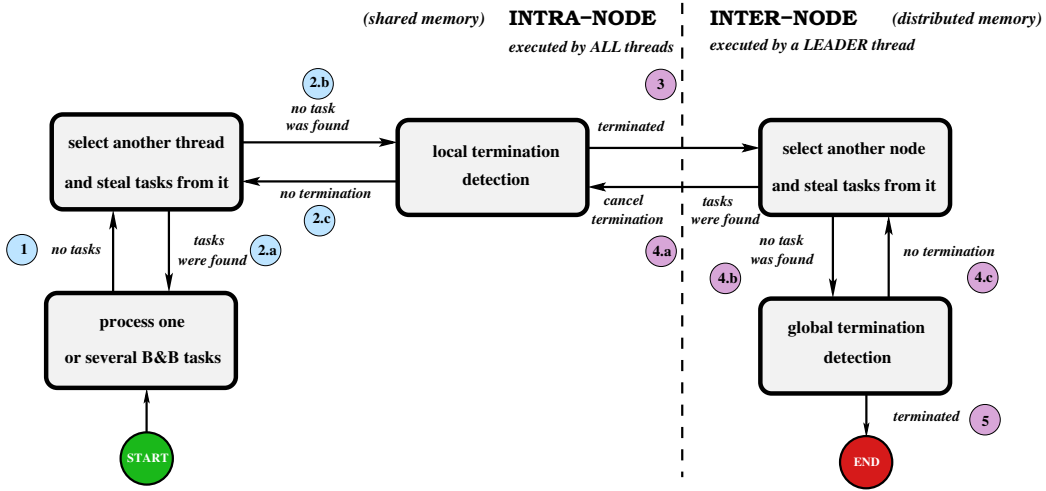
(shared memory) INTRA-NODE
executed by ALL threads

INTER-NODE (distributed memory)
executed by a LEADER thread

2.b
no task was found

select another thread and steal tasks from it

no termination
2.c

1
no tasks

tasks were found
2.a

process one or several B&B tasks

START

3
terminated

local termination detection

cancel termination
4.a

select another node and steal tasks from it

tasks were found

no task was found
4.b

no termination
4.c

global termination detection

terminated
5

END